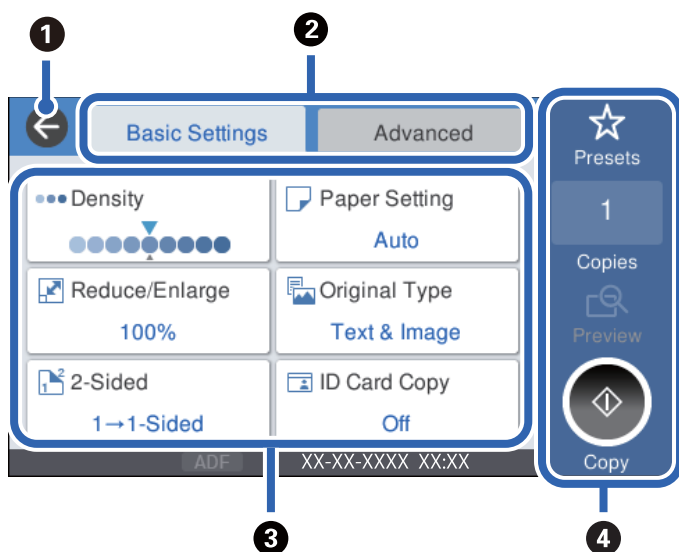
1

2

Basic Settings

Advanced

Density

Paper Setting

Auto

Reduce/Enlarge

100%

Original Type

Text & Image

2-Sided

1→1-Sided

ID Card Copy

Off

ADF

XX-XX-XXXX XX:XX

Presets

1

Copies

Preview

Copy

3

4